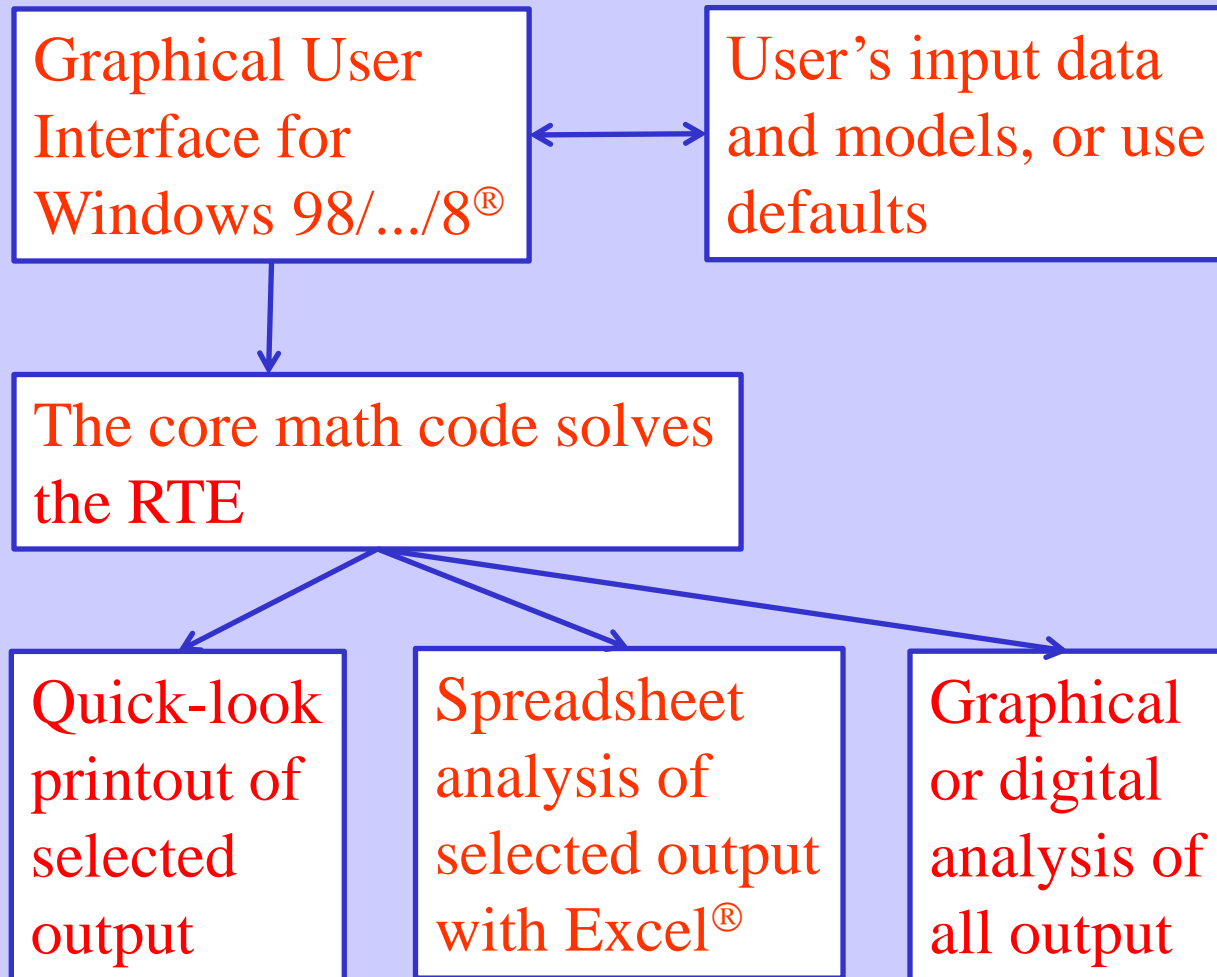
Graphical User Interface for Windows 98/.../8®

User's input data and models, or use defaults

The core math code solves the RTE

Quick-look printout of selected output

Spreadsheet analysis of selected output with Excel®

Graphical or digital analysis of all output